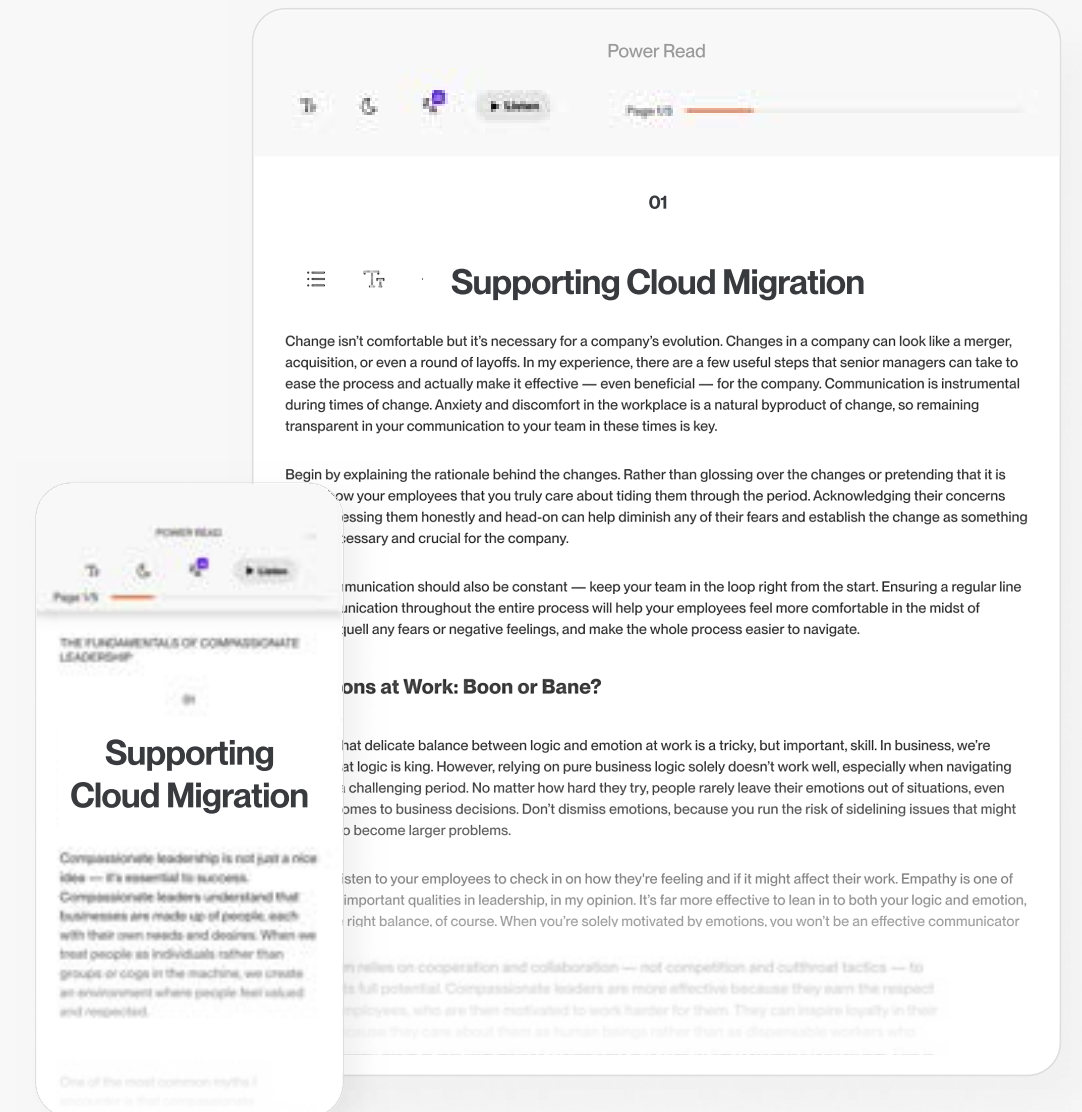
Power Read

Tт ▶ Listen Page 1/5

01

Supporting Cloud Migration

Change isn't comfortable but it's necessary for a company's evolution. Changes in a company can look like a merger, acquisition, or even a round of layoffs. In my experience, there are a few useful steps that senior managers can take to ease the process and actually make it effective — even beneficial — for the company. Communication is instrumental during times of change. Anxiety and discomfort in the workplace is a natural byproduct of change, so remaining transparent in your communication to your team in these times is key.

Begin by explaining the rationale behind the changes. Rather than glossing over the changes or pretending that it is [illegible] show your employees that you truly care about tiding them through the period. Acknowledging their concerns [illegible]essing them honestly and head-on can help diminish any of their fears and establish the change as something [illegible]cessary and crucial for the company.

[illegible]munication should also be constant — keep your team in the loop right from the start. Ensuring a regular line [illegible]unication throughout the entire process will help your employees feel more comfortable in the midst of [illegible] quell any fears or negative feelings, and make the whole process easier to navigate.

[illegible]ons at Work: Boon or Bane?

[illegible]hat delicate balance between logic and emotion at work is a tricky, but important, skill. In business, we're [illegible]at logic is king. However, relying on pure business logic solely doesn't work well, especially when navigating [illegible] a challenging period. No matter how hard they try, people rarely leave their emotions out of situations, even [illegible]omes to business decisions. Don't dismiss emotions, because you run the risk of sidelining issues that might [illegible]o become larger problems.

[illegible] listen to your employees to check in on how they're feeling and if it might affect their work. Empathy is one of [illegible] important qualities in leadership, in my opinion. It's far more effective to lean in to both your logic and emotion, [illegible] right balance, of course. When you're solely motivated by emotions, you won't be an effective communicator

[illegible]m relies on cooperation and collaboration — not competition and cutthroat tactics — to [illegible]s full potential. Compassionate leaders are more effective because they earn the respect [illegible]ployees, who are then motivated to work harder for them. They can inspire loyalty in their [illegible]

POWER READ

Tт ▶ Listen

Page 1/5

THE FUNDAMENTALS OF COMPASSIONATE LEADERSHIP

01

Supporting Cloud Migration

Compassionate leadership is not just a nice idea — it's essential to success. Compassionate leaders understand that businesses are made up of people, each with their own needs and desires. When we treat people as individuals rather than groups or cogs in the machine, we create an environment where people feel valued and respected.

One of the most common myths I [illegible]